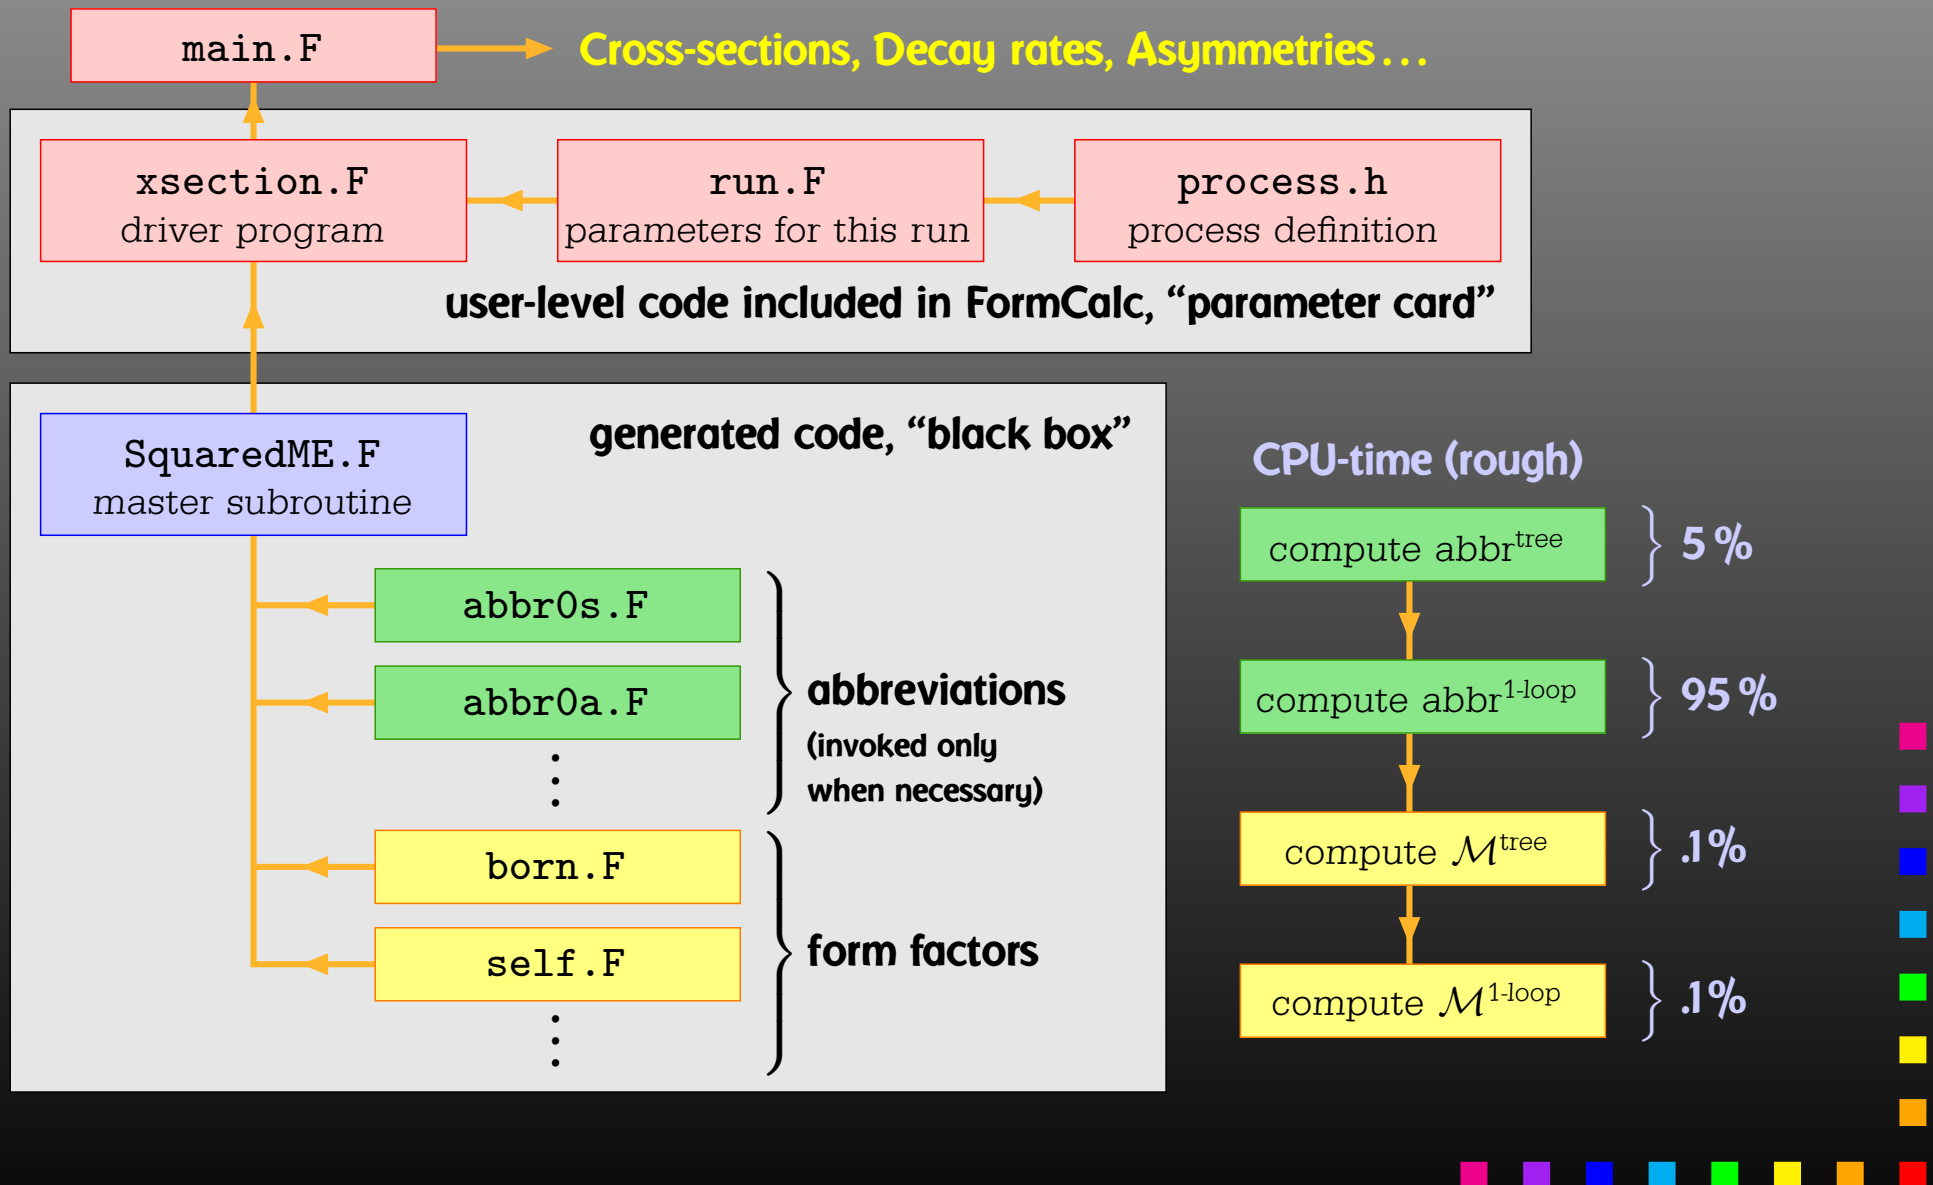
main.F

Cross-sections, Decay rates, Asymmetries . . .

xsection.F
driver program

run.F
parameters for this run

process.h
process definition

user-level code included in FormCalc, "parameter card"

SquaredME.F
master subroutine

generated code, "black box"

abbr0s.F

abbr0a.F

⋮

abbreviations
(invoked only when necessary)

born.F

self.F

⋮

form factors

CPU-time (rough)

compute abbr$^{\text{tree}}$ } 5 %

compute abbr$^{\text{1-loop}}$ } 95 %

compute $\mathcal{M}^{\text{tree}}$ } .1%

compute $\mathcal{M}^{\text{1-loop}}$ } .1%